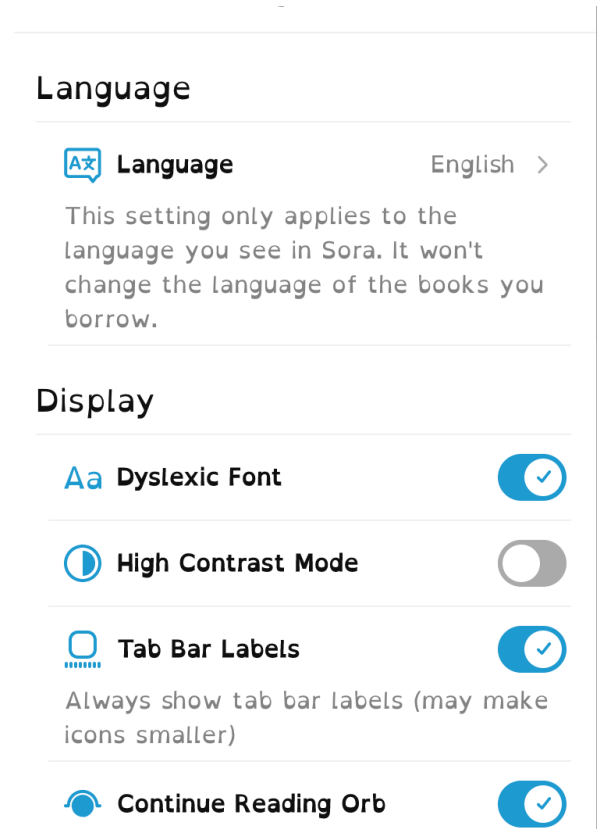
Language

A文 Language English >

This setting only applies to the language you see in Sora. It won't change the language of the books you borrow.

Display

Aa Dyslexic Font

High Contrast Mode

Tab Bar Labels

Always show tab bar labels (may make icons smaller)

Continue Reading Orb